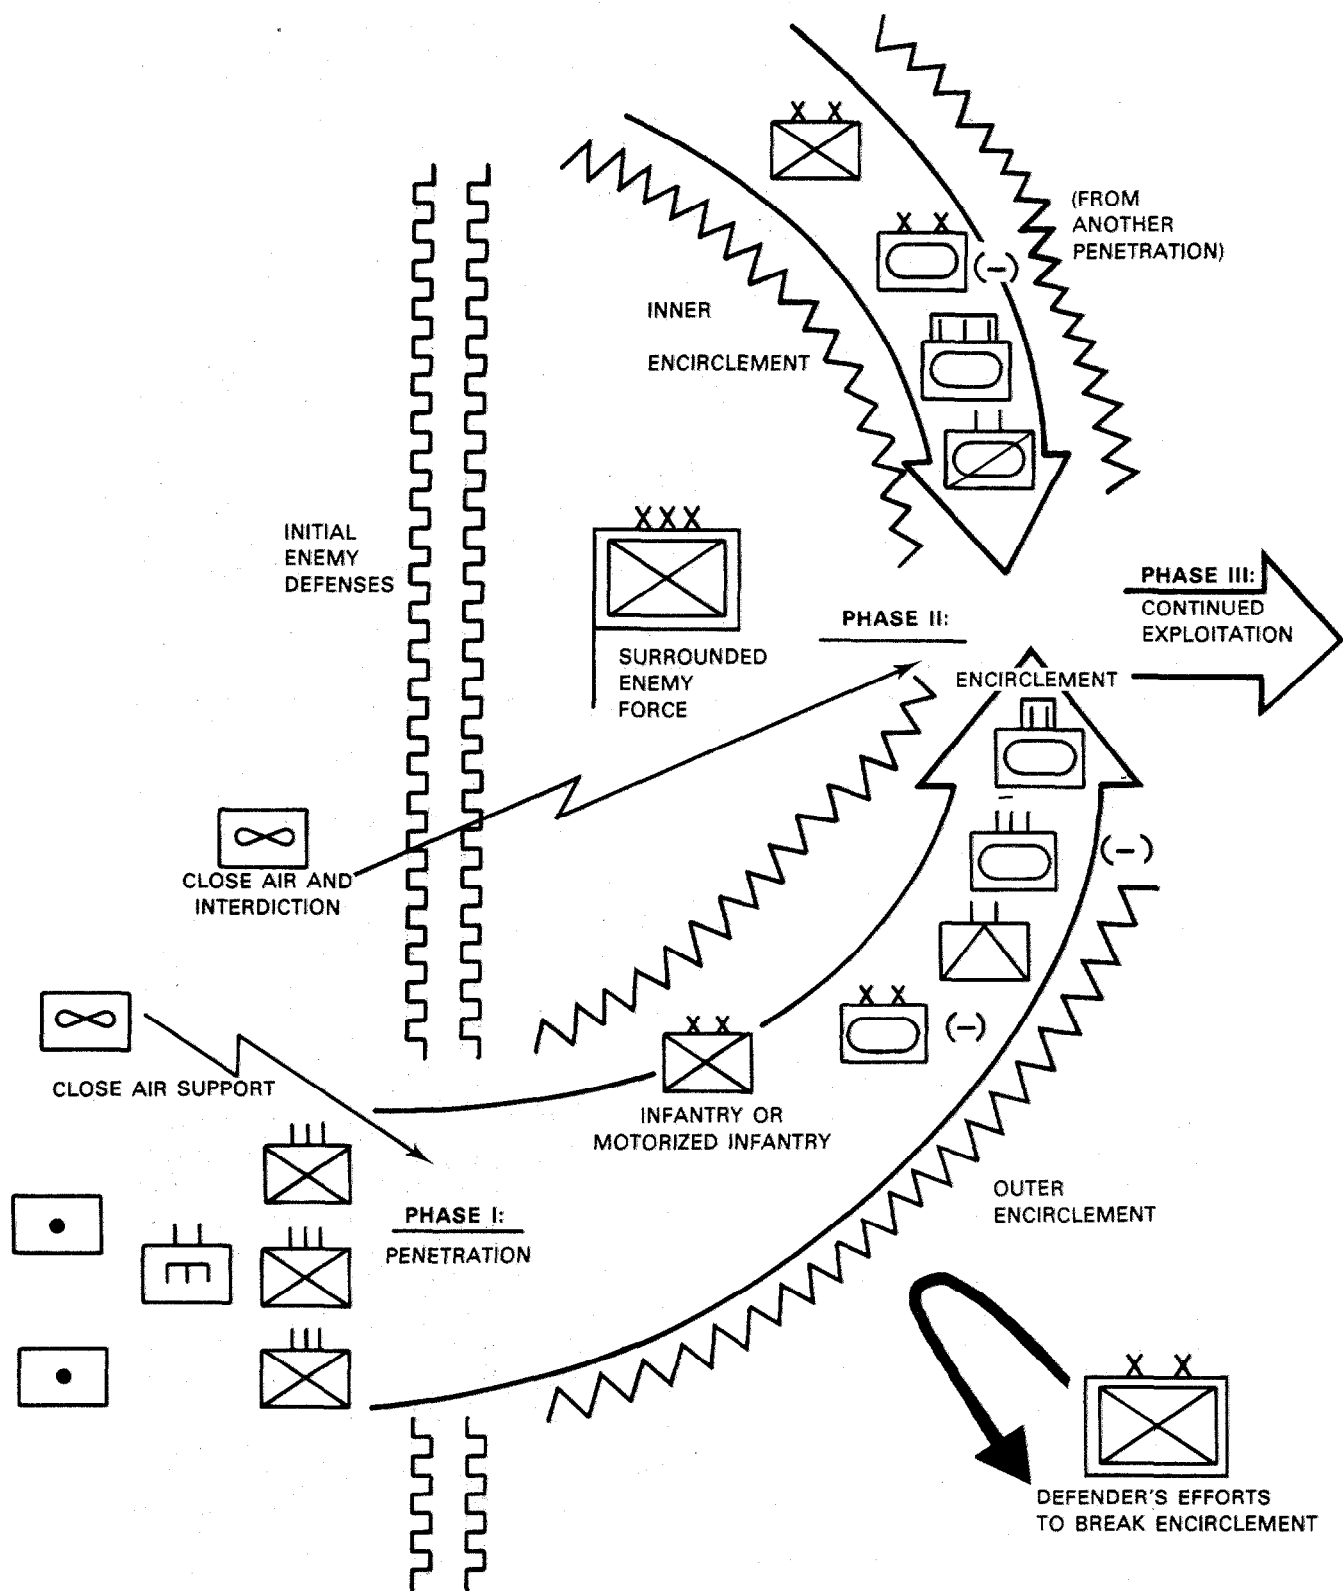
(FROM ANOTHER PENETRATION)

(–)

INNER

ENCIRCLEMENT

INITIAL ENEMY DEFENSES

XXX

SURROUNDED ENEMY FORCE

PHASE II:

ENCIRCLEMENT

PHASE III:

CONTINUED EXPLOITATION

CLOSE AIR AND INTERDICTION

(–)

(–)

CLOSE AIR SUPPORT

INFANTRY OR MOTORIZED INFANTRY

PHASE I:

PENETRATION

OUTER ENCIRCLEMENT

DEFENDER'S EFFORTS TO BREAK ENCIRCLEMENT